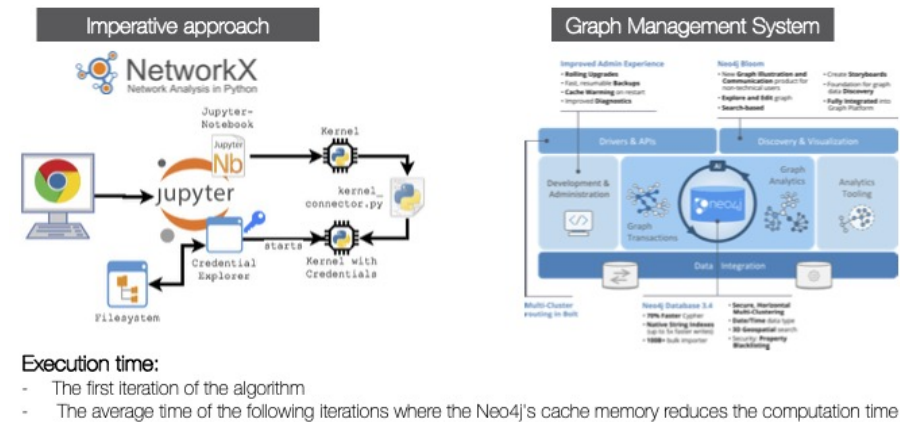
Imperative approach

NetworkX
Network Analysis in Python

Jupyter-Notebook

Jupyter
Nb

Kernel

jupyter

kernel_connector.py

starts

Credential Explorer

Kernel with Credentials

Filesystem

Graph Management System

Improved Admin Experience
• Rolling Upgrades
• Fast, resumable Backups
• Cache Warming on restart
• Improved Diagnostics

Neo4j Bloom
• New Graph Illustration and Communication product for non-technical users
• Explore and Edit graph
• Search-based

• Create Storyboards
• Foundation for graph data Discovery
• Fully Integrated into Graph Platform

Drivers & APIs

Discovery & Visualization

Development & Administration

AI

Graph Analytics

Analytics Tooling

Graph Transactions

neo4j

Data Integration

Multi-Cluster routing in Bolt

Neo4j Database 3.4
• 70% Faster Cypher
• Native String Indexes (up to 5x faster writes)
• 100B+ bulk importer

• Secure, Horizontal Multi-Clustering
• Date/Time data type
• 3D Geospatial search
• Security: Property Blacklisting

Execution time:
- The first iteration of the algorithm
- The average time of the following iterations where the Neo4j's cache memory reduces the computation time